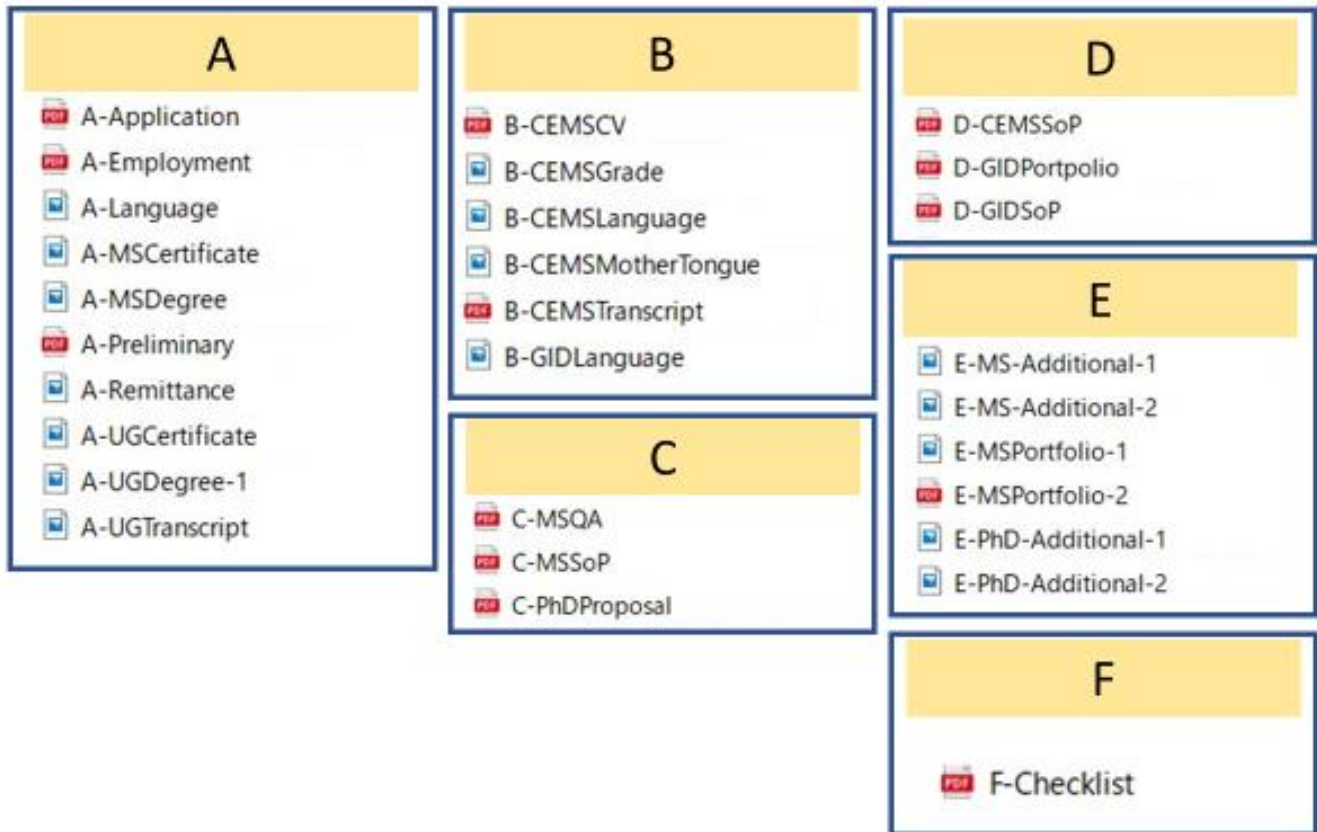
A

PDF A-Application
PDF A-Employment
A-Language
A-MSCertificate
A-MSDegree
PDF A-Preliminary
A-Remittance
A-UGCertificate
A-UGDegree-1
A-UGTranscript

B

PDF B-CEMSCV
B-CEMSGrade
B-CEMSLanguage
B-CEMSMotherTongue
PDF B-CEMSTranscript
B-GIDLanguage

C

PDF C-MSQA
PDF C-MSSoP
PDF C-PhDProposal

D

PDF D-CEMSSoP
PDF D-GIDPortpolio
PDF D-GIDSoP

E

E-MS-Additional-1
E-MS-Additional-2
E-MSPortfolio-1
PDF E-MSPortfolio-2
E-PhD-Additional-1
E-PhD-Additional-2

F

PDF F-Checklist